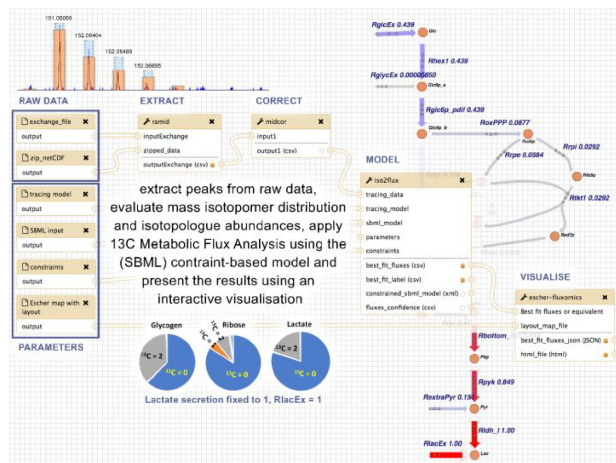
151.06666
152.06404
152.06469
153.06695

RAW DATA
exchange_file
output
zip_netCDF
output

EXTRACT
ramid
inputExchange
zipped_data
outputExchange (csv)

CORRECT
midcor
input1
output1 (csv)

tracing model
output
SBML input
output
constraints
output
Escher map with layout
output

PARAMETERS

extract peaks from raw data, evaluate mass isotopomer distribution and isotopologue abundances, apply 13C Metabolic Flux Analysis using the (SBML) contraint-based model and present the results using an interactive visualisation

MODEL
iso2flux
tracing_data
tracing_model
sbml_model
parameters
constraints
best_fit_fluxes (csv)
best_fit_label (csv)
constrained_sbml_model (xml)
fluxes_confidence (csv)

VISUALISE
escher-fluxomics
Best fit fluxes or equivalent
layout_map_file
best_fit_fluxes_json (JSON)
html_file (html)

RglcEx 0.439
Glc
Rhex1 0.439
RglycEx 0.0000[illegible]850
Rglc6p_pdif 0.439
RoxPPP 0.0877
Rrpi 0.0292
Rrpe 0.0584
Rtkt1 0.0292

Glycogen
Ribose
Lactate
$^{13}C = 2$
$^{13}C = 0$
$^{13}C = 2$
$^{13}C = 0$
$^{13}C = 0$
Lactate secretion fixed to 1, RlacEx = 1

Rbottom_
Pep
Rpyk 0.849
RextraPyr 0.15
Pyr
Rldh_l 1.00
RlacEx 1.00
Lac